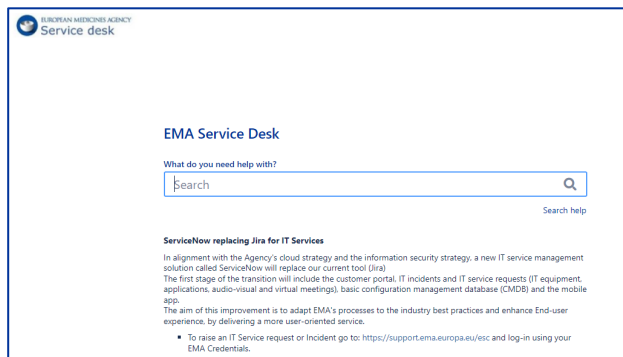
EUROPEAN MEDICINES AGENCY
Service desk

EMA Service Desk

What do you need help with?

Search

Search help

ServiceNow replacing Jira for IT Services

In alignment with the Agency's cloud strategy and the information security strategy, a new IT service management solution called ServiceNow will replace our current tool (Jira)
The first stage of the transition will include the customer portal, IT incidents and IT service requests (IT equipment, applications, audio-visual and virtual meetings), basic configuration management database (CMDB) and the mobile app.
The aim of this improvement is to adapt EMA's processes to the industry best practices and enhance End-user experience, by delivering a more user-oriented service.

• To raise an IT Service request or Incident go to: https://support.ema.europa.eu/esc and log-in using your EMA Credentials.